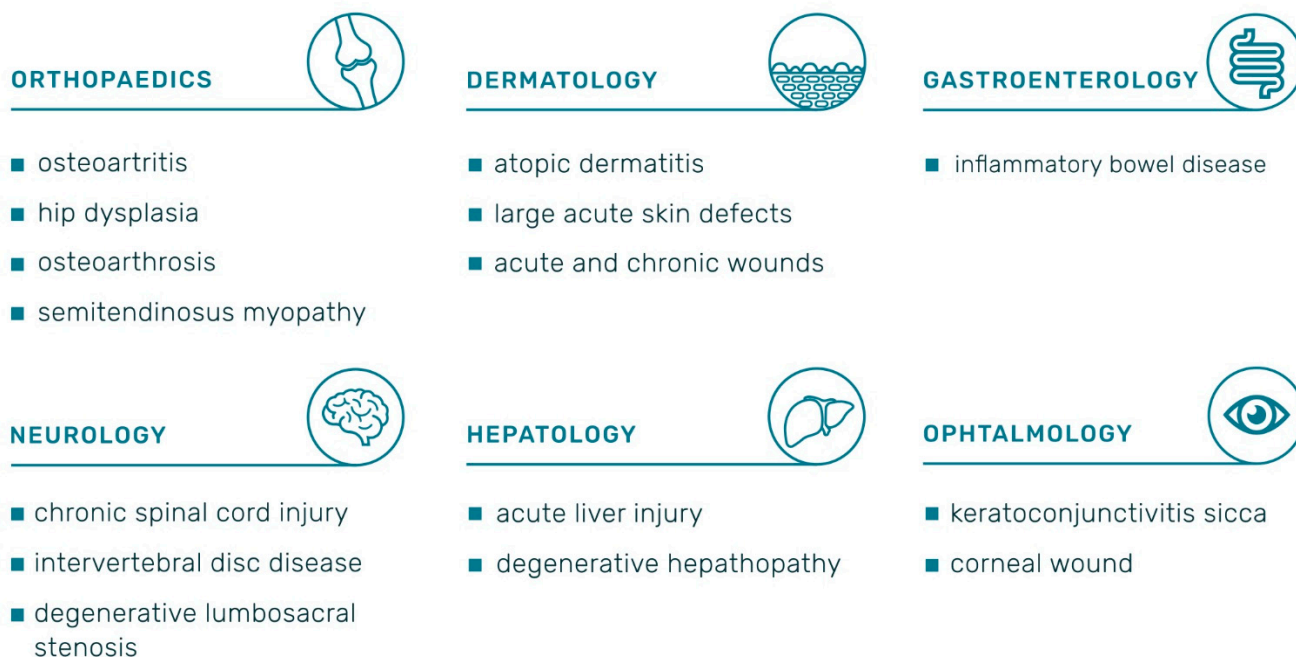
ORTHOPAEDICS

- osteoartritis
- hip dysplasia
- osteoarthrosis
- semitendinosus myopathy

DERMATOLOGY

- atopic dermatitis
- large acute skin defects
- acute and chronic wounds

GASTROENTEROLOGY

- inflammatory bowel disease

NEUROLOGY

- chronic spinal cord injury
- intervertebral disc disease
- degenerative lumbosacral stenosis

HEPATOLOGY

- acute liver injury
- degenerative hepathopathy

OPHTALMOLOGY

- keratoconjunctivitis sicca
- corneal wound